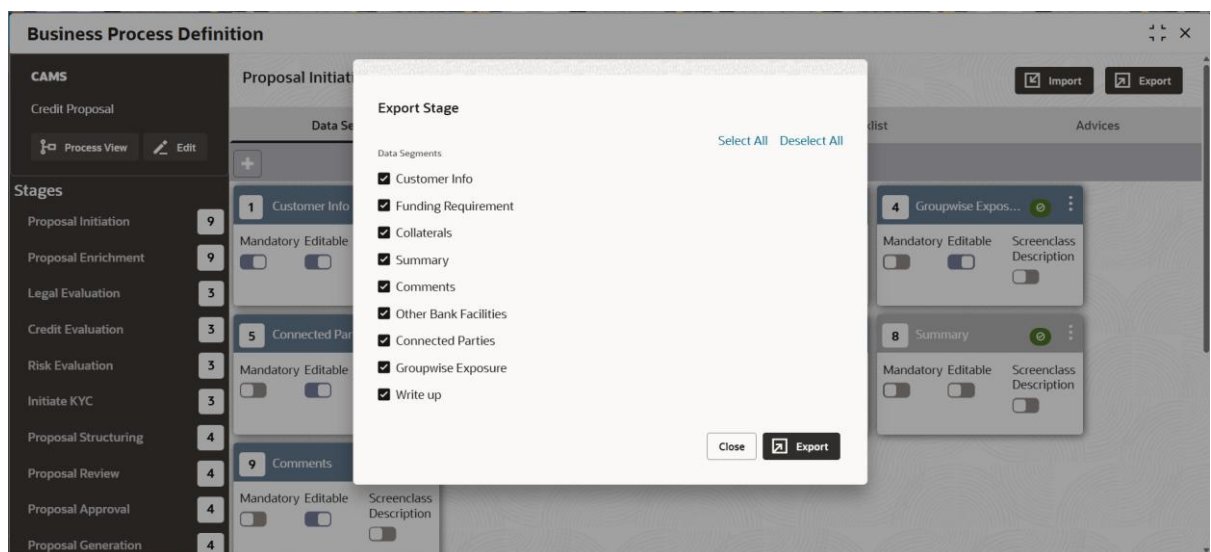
Business Process Definition

CAMS
Credit Proposal
Process View Edit

Stages
Proposal Initiation 9
Proposal Enrichment 9
Legal Evaluation 3
Credit Evaluation 3
Risk Evaluation 3
Initiate KYC 3
Proposal Structuring 4
Proposal Review 4
Proposal Approval 4
Proposal Generation 4

Proposal Initiati
Import Export
Data Se
klist
Advices

1 Customer Info
Mandatory Editable

5 Connected Par
Mandatory Editable

9 Comments
Mandatory Editable Screenclass Description

4 Groupwise Expos...
Mandatory Editable Screenclass Description

8 Summary
Mandatory Editable Screenclass Description

Export Stage
Select All Deselect All
Data Segments
Customer Info
Funding Requirement
Collaterals
Summary
Comments
Other Bank Facilities
Connected Parties
Groupwise Exposure
Write up
Close Export